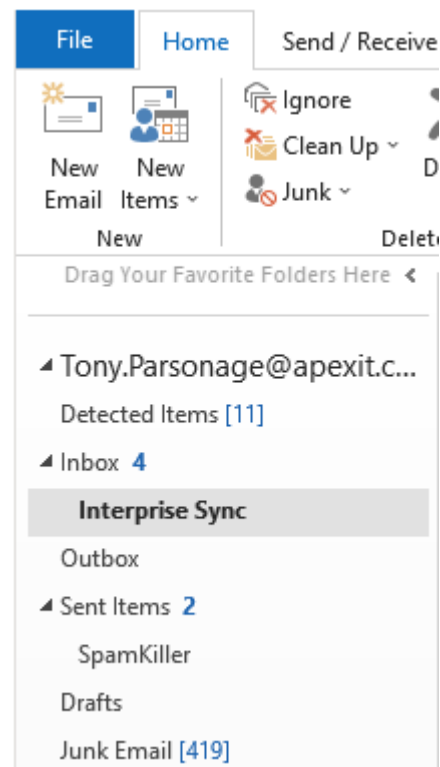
File
Home
Send / Receive

New Email
New Items
New

Ignore
Clean Up
Junk
D
Delet

Drag Your Favorite Folders Here

Tony.Parsonage@apexit.c...
Detected Items [11]
Inbox 4
Interprise Sync
Outbox
Sent Items 2
SpamKiller
Drafts
Junk Email [419]